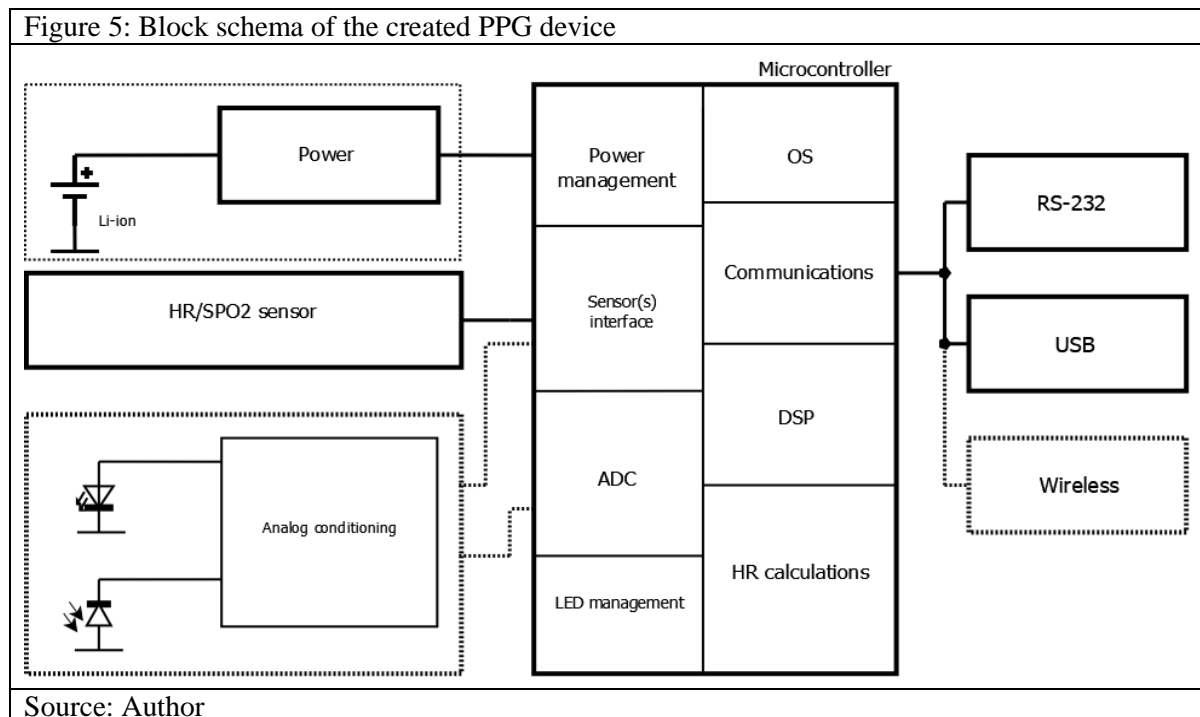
Figure 5: Block schema of the created PPG device

Microcontroller

Power

Li-ion

Power management

OS

RS-232

Sensor(s) interface

Communications

HR/SPO2 sensor

USB

DSP

ADC

Analog conditioning

Wireless

HR calculations

LED management

Source: Author